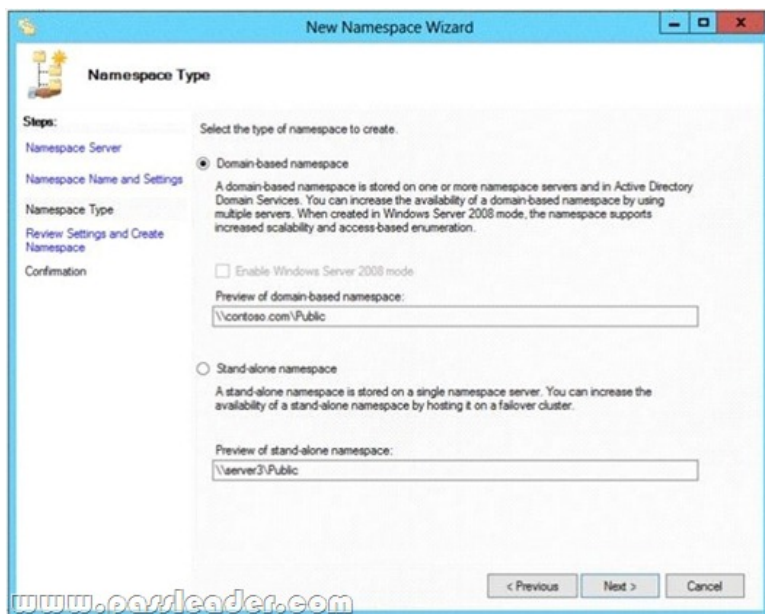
New Namespace Wizard

Namespace Type

Steps:

Namespace Server

Namespace Name and Settings

Namespace Type

Review Settings and Create Namespace

Confirmation

Select the type of namespace to create.

Domain-based namespace

A domain-based namespace is stored on one or more namespace servers and in Active Directory Domain Services. You can increase the availability of a domain-based namespace by using multiple servers. When created in Windows Server 2008 mode, the namespace supports increased scalability and access-based enumeration.

Enable Windows Server 2008 mode

Preview of domain-based namespace:

\\contoso.com\Public

Stand-alone namespace

A stand-alone namespace is stored on a single namespace server. You can increase the availability of a stand-alone namespace by hosting it on a failover cluster.

Preview of stand-alone namespace:

\\server3\Public

< Previous

Next >

Cancel

www.passleader.com